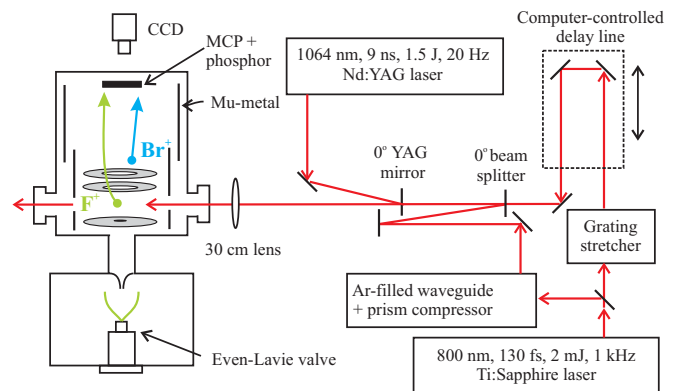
CCD

MCP + phosphor

Mu-metal

$Br^+$

$F^+$

1064 nm, 9 ns, 1.5 J, 20 Hz
Nd:YAG laser

Computer-controlled delay line

0° YAG mirror

0° beam splitter

30 cm lens

Grating stretcher

Ar-filled waveguide + prism compressor

Even-Lavie valve

800 nm, 130 fs, 2 mJ, 1 kHz
Ti:Sapphire laser